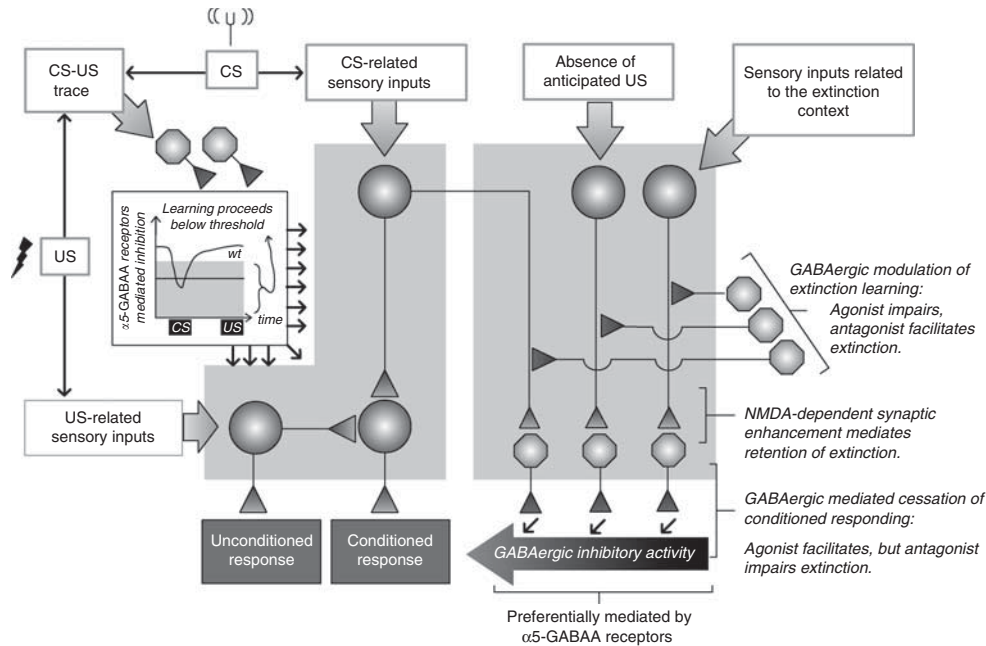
CS-US trace

CS

CS-related sensory inputs

Absence of anticipated US

Sensory inputs related to the extinction context

US

$\alpha$5-GABAA receptors mediated inhibition

Learning proceeds below threshold

wt

CS

US

time

GABAergic modulation of extinction learning:

Agonist impairs, antagonist facilitates extinction.

US-related sensory inputs

NMDA-dependent synaptic enhancement mediates retention of extinction.

GABAergic mediated cessation of conditioned responding:

Agonist facilitates, but antagonist impairs extinction.

Unconditioned response

Conditioned response

GABAergic inhibitory activity

Preferentially mediated by $\alpha$5-GABAA receptors